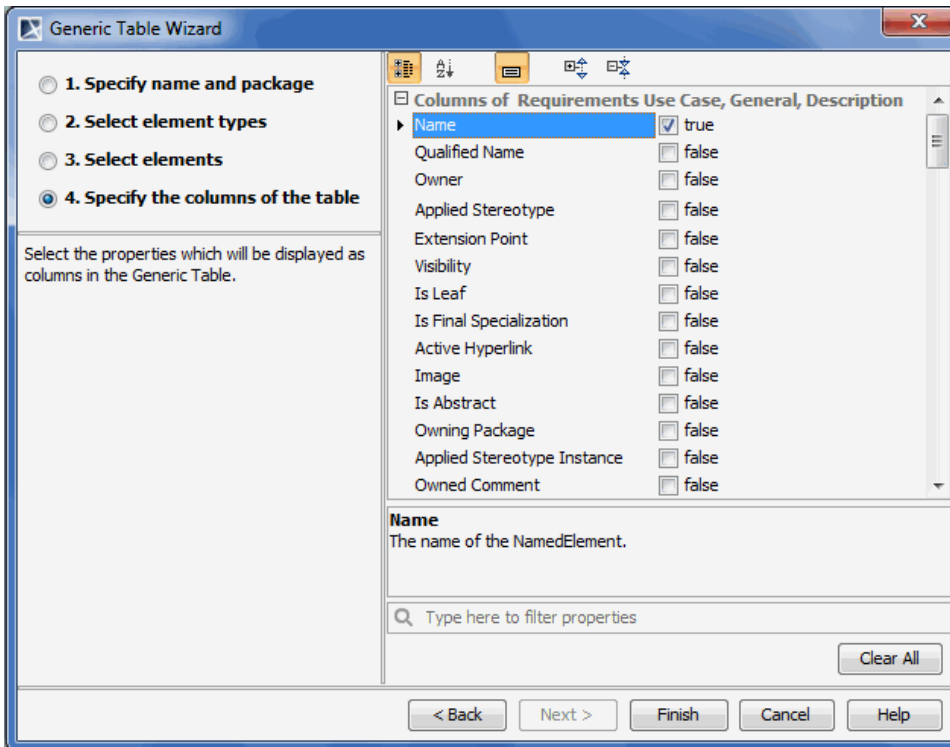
Generic Table Wizard

1. Specify name and package
2. Select element types
3. Select elements
4. Specify the columns of the table

Select the properties which will be displayed as columns in the Generic Table.

Columns of Requirements Use Case, General, Description

| | |
|---|---|
| Name | true |
| Qualified Name | false |
| Owner | false |
| Applied Stereotype | false |
| Extension Point | false |
| Visibility | false |
| Is Leaf | false |
| Is Final Specialization | false |
| Active Hyperlink | false |
| Image | false |
| Is Abstract | false |
| Owning Package | false |
| Applied Stereotype Instance | false |
| Owned Comment | false |

Name
The name of the NamedElement.

Type here to filter properties

Clear All

< Back Next > Finish Cancel Help